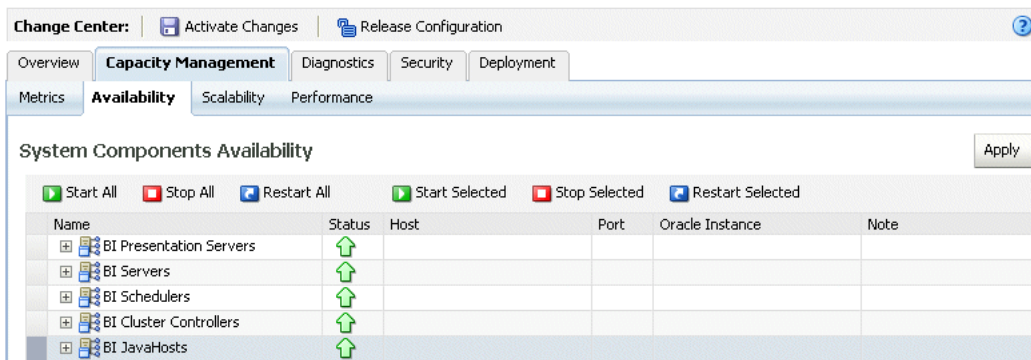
Change Center: Activate Changes Release Configuration

Overview Capacity Management Diagnostics Security Deployment

Metrics Availability Scalability Performance

System Components Availability

Apply

Start All Stop All Restart All Start Selected Stop Selected Restart Selected

| Name | Status | Host | Port | Oracle Instance | Note |
|---|---|---|---|---|---|
| BI Presentation Servers | | | | | |
| BI Servers | | | | | |
| BI Schedulers | | | | | |
| BI Cluster Controllers | | | | | |
| BI JavaHosts | | | | | |